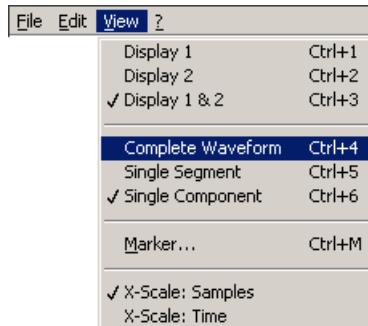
File Edit View ?

Display 1 Ctrl+1
Display 2 Ctrl+2
✓ Display 1 & 2 Ctrl+3

Complete Waveform Ctrl+4
Single Segment Ctrl+5
✓ Single Component Ctrl+6

Marker... Ctrl+M

✓ X-Scale: Samples
X-Scale: Time